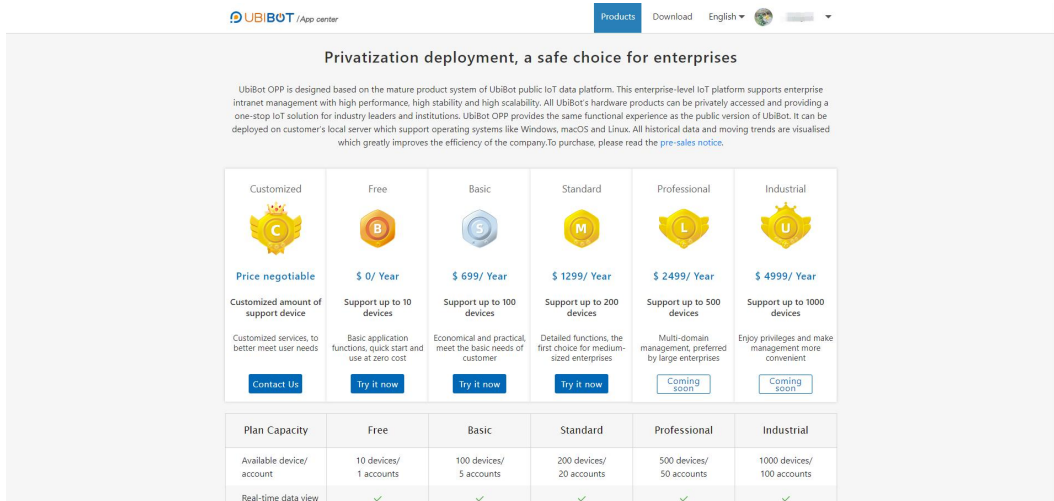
UBIBOT /App center

Products Download English

Privatization deployment, a safe choice for enterprises

UbiBot OPP is designed based on the mature product system of UbiBot public IoT data platform. This enterprise-level IoT platform supports enterprise intranet management with high performance, high stability and high scalability. All UbiBot's hardware products can be privately accessed and providing a one-stop IoT solution for industry leaders and institutions. UbiBot OPP provides the same functional experience as the public version of UbiBot. It can be deployed on customer's local server which support operating systems like Windows, macOS and Linux. All historical data and moving trends are visualised which greatly improves the efficiency of the company.To purchase, please read the pre-sales notice.

| Customized | Free | Basic | Standard | Professional | Industrial |
|---|---|---|---|---|---|
| C | B | S | M | L | U |
| Price negotiable | \$ 0/ Year | \$ 699/ Year | \$ 1299/ Year | \$ 2499/ Year | \$ 4999/ Year |
| Customized amount of support device | Support up to 10 devices | Support up to 100 devices | Support up to 200 devices | Support up to 500 devices | Support up to 1000 devices |
| Customized services, to better meet user needs | Basic application functions, quick start and use at zero cost | Economical and practical, meet the basic needs of customer | Detailed functions, the first choice for medium-sized enterprises | Multi-domain management, preferred by large enterprises | Enjoy privileges and make management more convenient |
| Contact Us | Try it now | Try it now | Try it now | Coming soon | Coming soon |

| Plan Capacity | Free | Basic | Standard | Professional | Industrial |
|---|---|---|---|---|---|
| Available device/ account | 10 devices/ 1 accounts | 100 devices/ 5 accounts | 200 devices/ 20 accounts | 500 devices/ 50 accounts | 1000 devices/ 100 accounts |
| Real-time data view | ✓ | ✓ | ✓ | ✓ | ✓ |